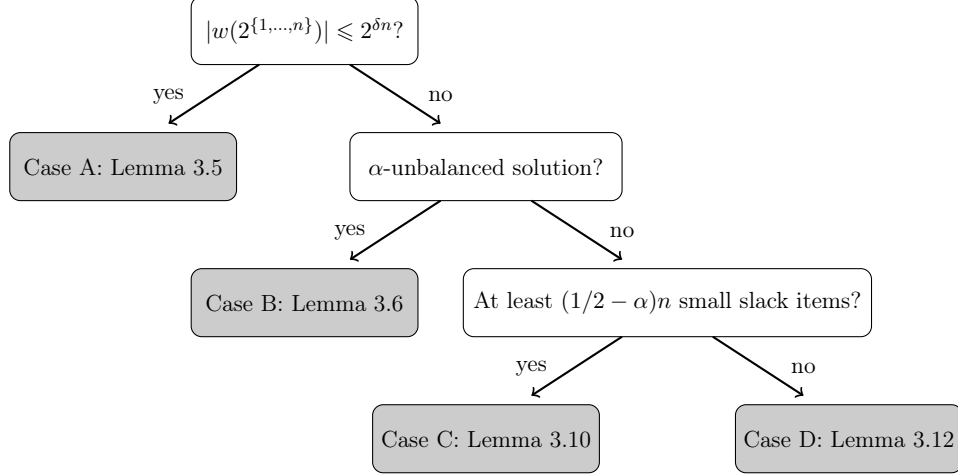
$|w(2^{\{1,\ldots,n\}})| \leqslant 2^{\delta n}$?

yes

no

Case A: Lemma 3.5

$\alpha$-unbalanced solution?

yes

no

Case B: Lemma 3.6

At least $(1/2-\alpha)n$ small slack items?

yes

no

Case C: Lemma 3.10

Case D: Lemma 3.12